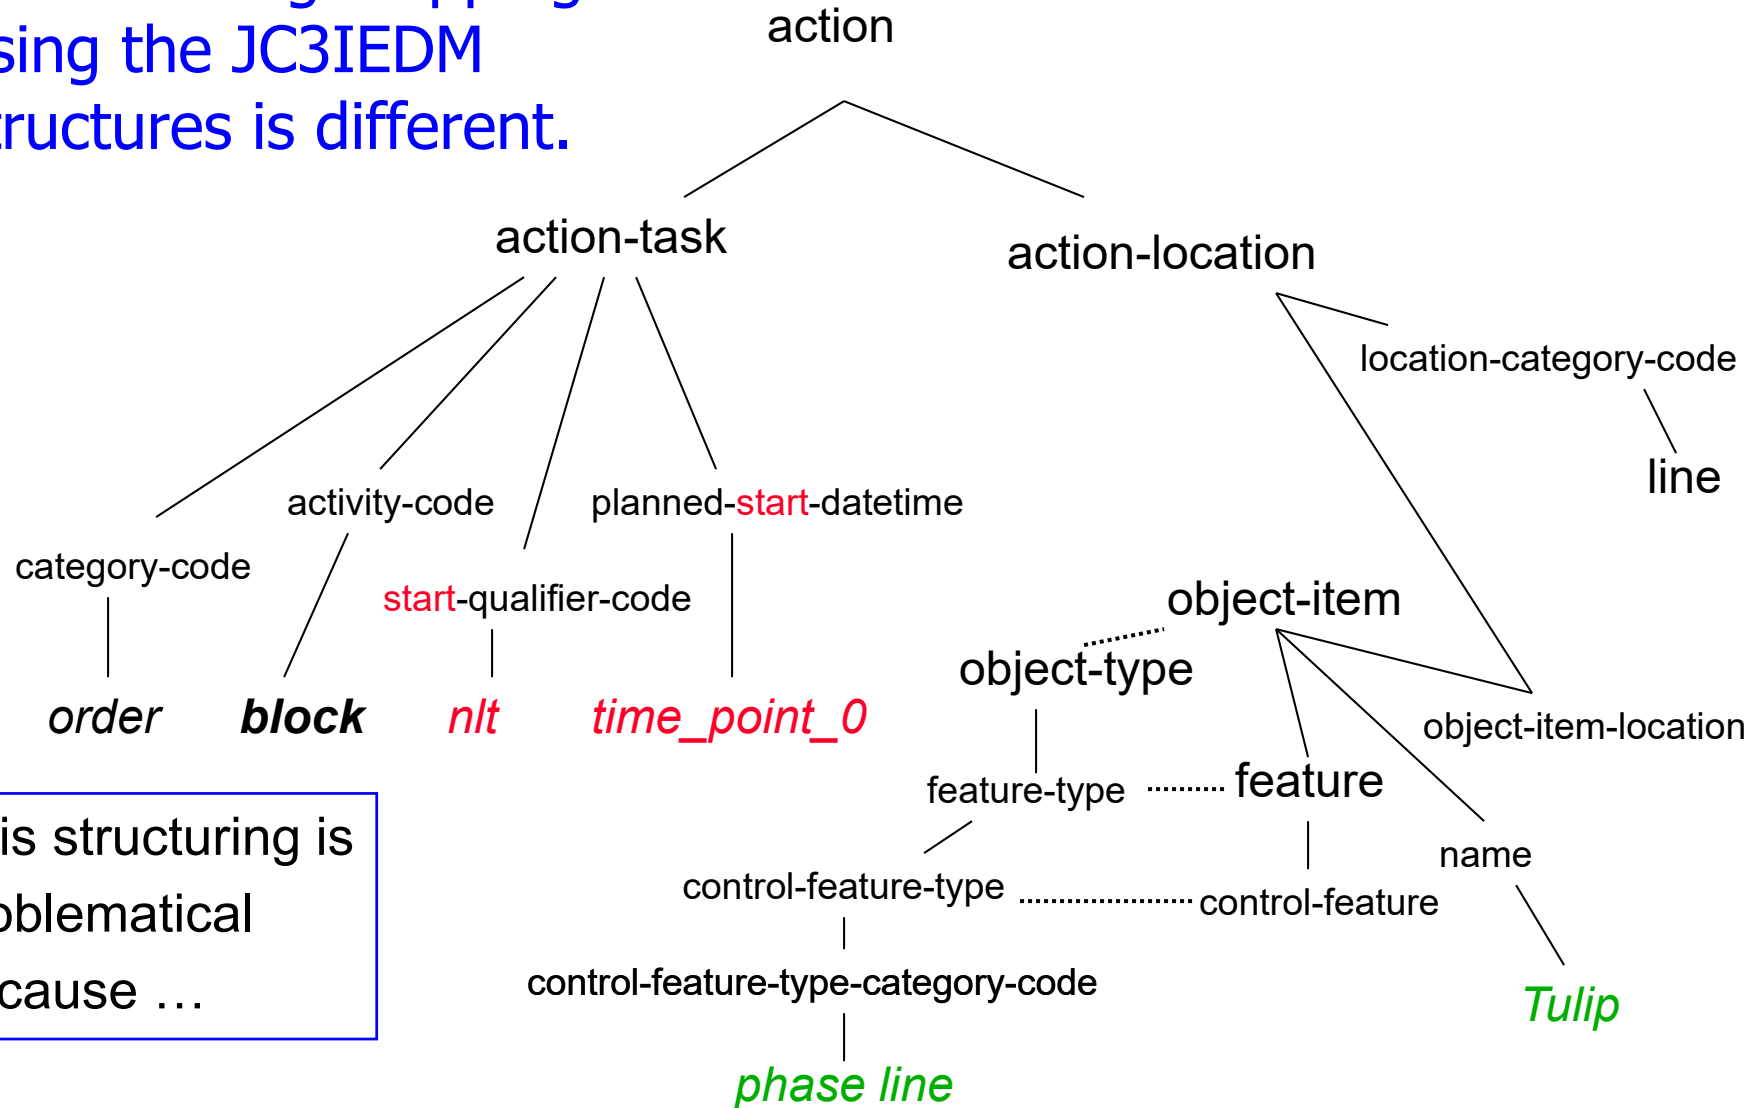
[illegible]
sing the JC3IEDM
ructures is different.

action

action-task

action-location

location-category-code

line

category-code

activity-code

start-qualifier-code

planned-start-datetime

order

block

nlt

time_point_0

object-item

object-type

object-item-location

feature-type

feature

name

control-feature-type

control-feature

control-feature-type-category-code

phase line

Tulip

is structuring is
oblematical
cause …